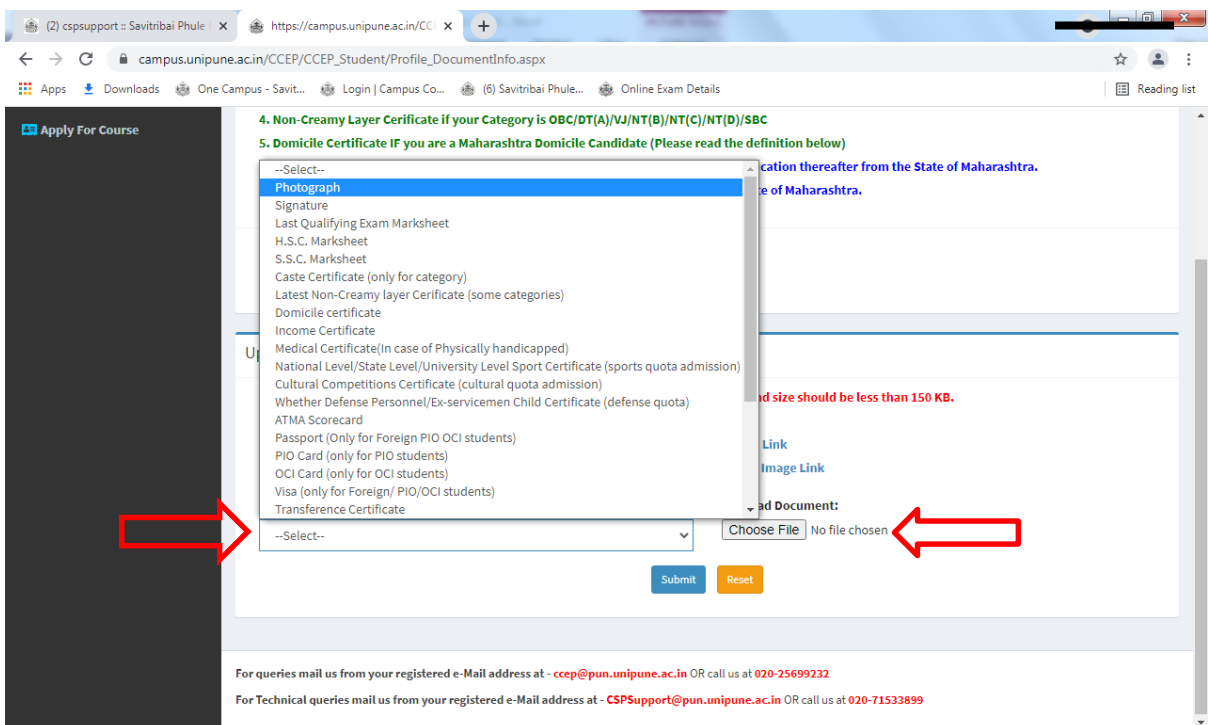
(2) cspsupport :: Savitribai Phule ×
https://campus.unipune.ac.in/CC ×
+

campus.unipune.ac.in/CCEP/CCEP_Student/Profile_DocumentInfo.aspx

Apps
Downloads
One Campus - Savit...
Login | Campus Co...
(6) Savitribai Phule...
Online Exam Details
Reading list

Apply For Course

4. Non-Creamy Layer Cerificate if your Category is OBC/DT(A)/VJ/NT(B)/NT(C)/NT(D)/SBC

5. Domicile Certificate IF you are a Maharashtra Domicile Candidate (Please read the definition below)

cation thereafter from the State of Maharashtra.

e of Maharashtra.

--Select--
Photograph
Signature
Last Qualifying Exam Marksheet
H.S.C. Marksheet
S.S.C. Marksheet
Caste Certificate (only for category)
Latest Non-Creamy layer Cerificate (some categories)
Domicile certificate
Income Certificate
Medical Certificate(In case of Physically handicapped)
National Level/State Level/University Level Sport Certificate (sports quota admission)
Cultural Competitions Certificate (cultural quota admission)
Whether Defense Personnel/Ex-servicemen Child Certificate (defense quota)
ATMA Scorecard
Passport (Only for Foreign PIO OCI students)
PIO Card (only for PIO students)
OCI Card (only for OCI students)
Visa (only for Foreign/ PIO/OCI students)
Transference Certificate

Up

ad size should be less than 150 KB.

Link

Image Link

ad Document:

--Select--

Choose File No file chosen

Submit
Reset

For queries mail us from your registered e-Mail address at - ccep@pun.unipune.ac.in OR call us at 020-25699232

For Technical queries mail us from your registered e-Mail address at - CSPSupport@pun.unipune.ac.in OR call us at 020-71533899